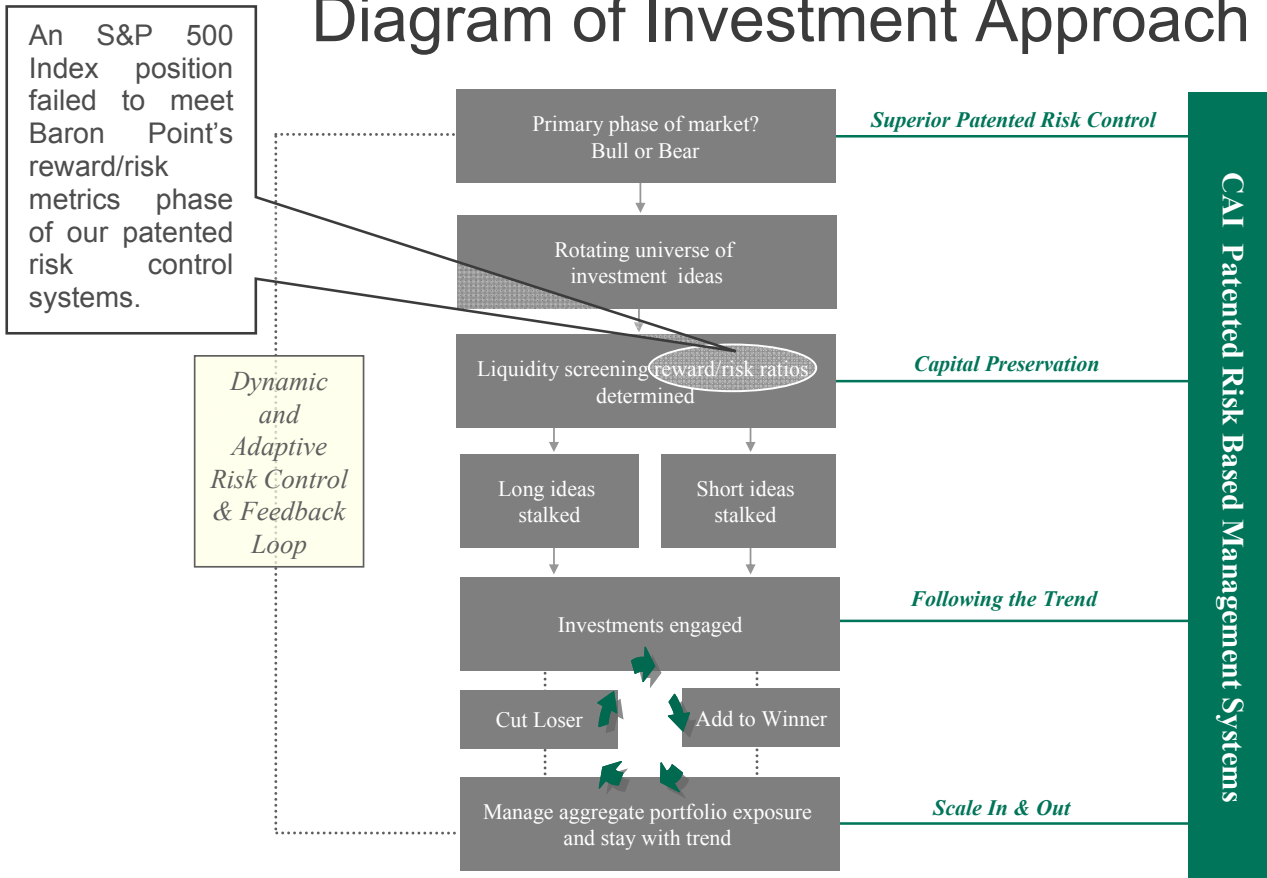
Diagram of Investment Approach

An S&P 500 Index position failed to meet Baron Point's reward/risk metrics phase of our patented risk control systems.

Primary phase of market? Bull or Bear

Superior Patented Risk Control

Rotating universe of investment ideas

Dynamic and Adaptive Risk Control & Feedback Loop

Liquidity screening reward/risk ratios determined

Capital Preservation

Long ideas stalked

Short ideas stalked

Investments engaged

Following the Trend

Cut Loser

Add to Winner

Manage aggregate portfolio exposure and stay with trend

Scale In & Out

CAI Patented Risk Based Management Systems